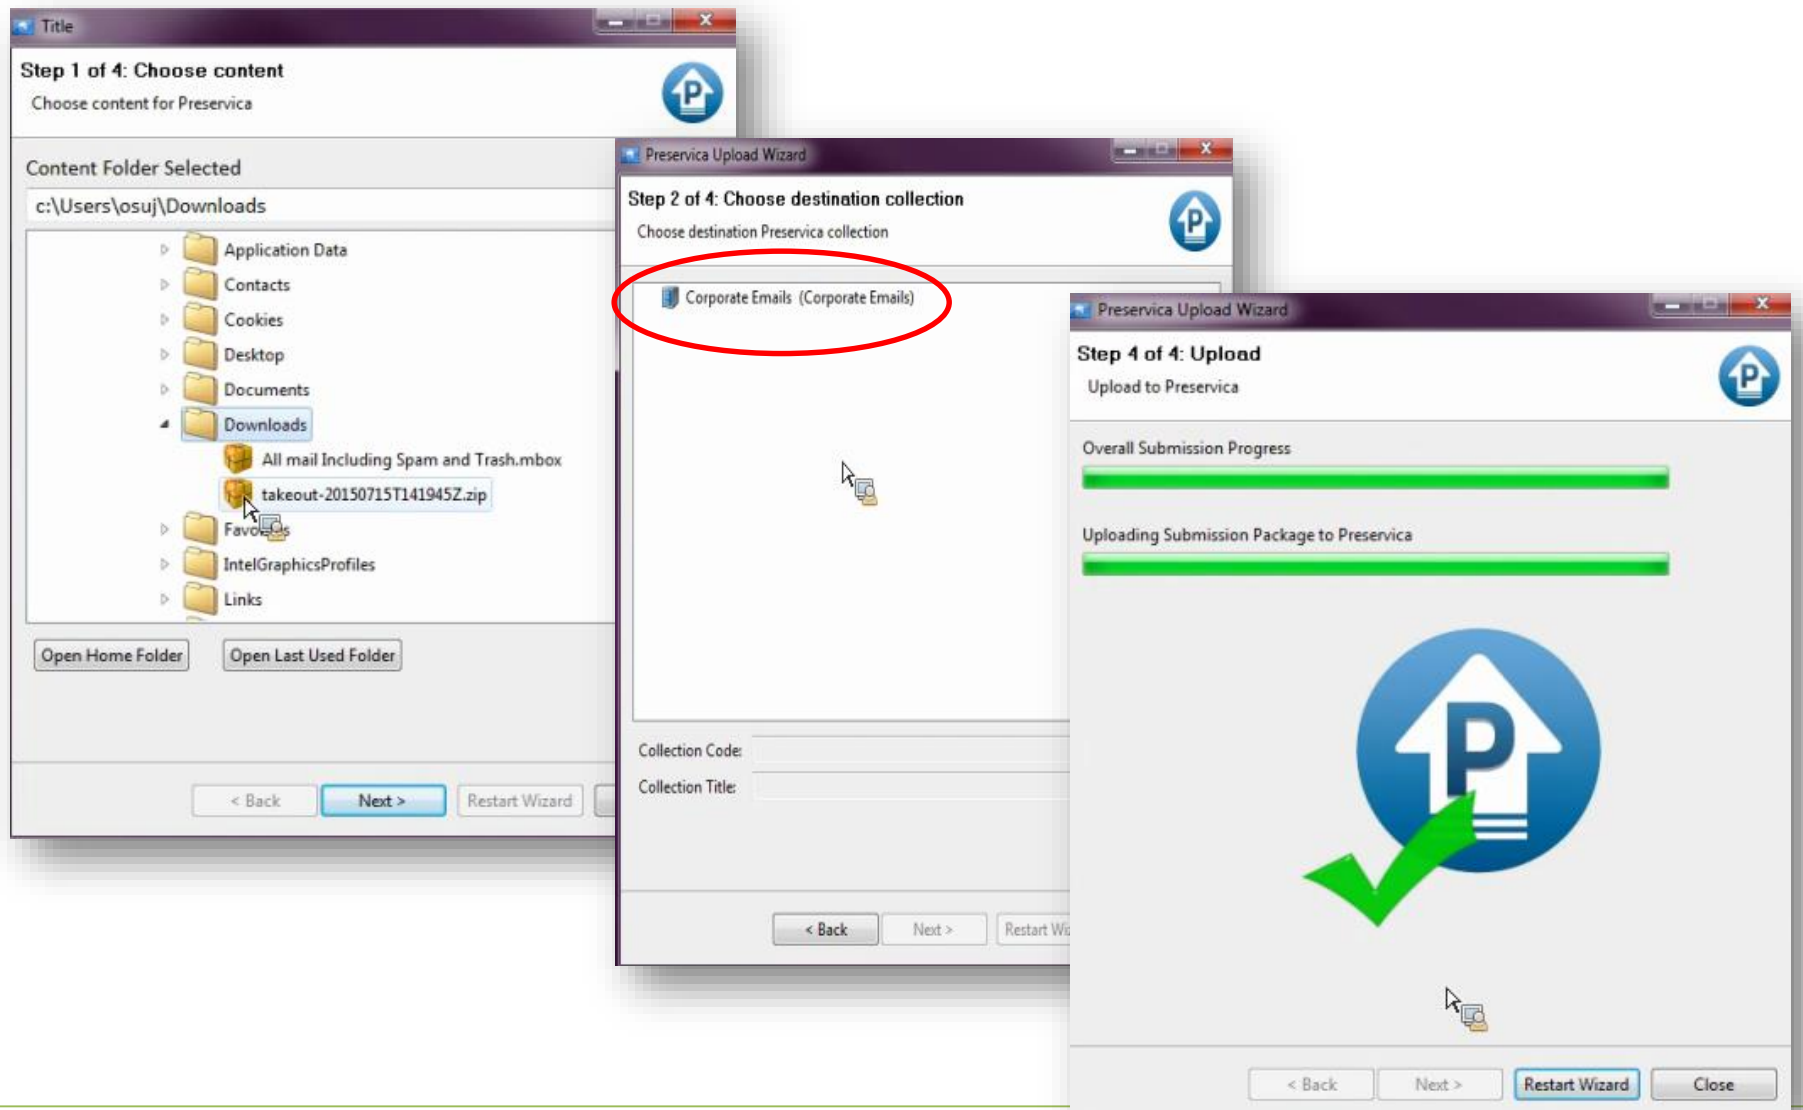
Title

Step 1 of 4: Choose content

Choose content for Preservica

Content Folder Selected

c:\Users\osuj\Downloads

Application Data

Contacts

Cookies

Desktop

Documents

Downloads

All mail Including Spam and Trash.mbox

takeout-20150715T141945Z.zip

Favo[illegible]s

IntelGraphicsProfiles

Links

Open Home Folder

Open Last Used Folder

< Back

Next >

Restart Wizard

Preservica Upload Wizard

Step 2 of 4: Choose destination collection

Choose destination Preservica collection

Corporate Emails (Corporate Emails)

Collection Code:

Collection Title:

< Back

Next >

Restart Wi

Preservica Upload Wizard

Step 4 of 4: Upload

Upload to Preservica

Overall Submission Progress

Uploading Submission Package to Preservica

< Back

Next >

Restart Wizard

Close